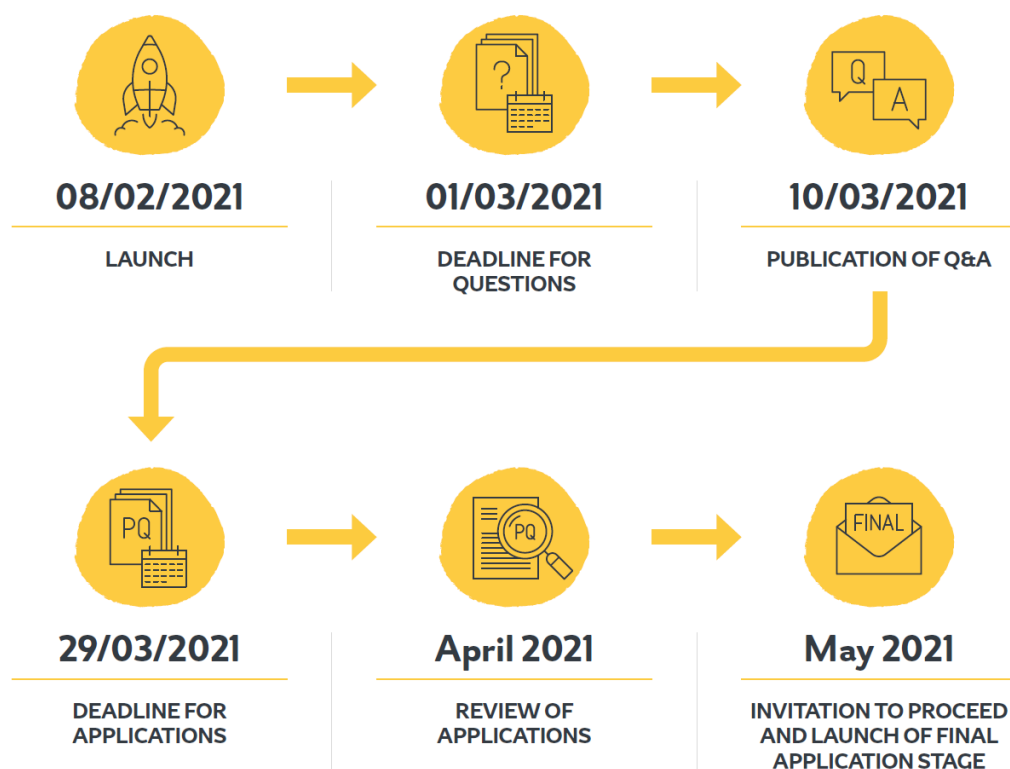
08/02/2021

LAUNCH

?

01/03/2021

DEADLINE FOR QUESTIONS

Q

A

10/03/2021

PUBLICATION OF Q&A

PQ

29/03/2021

DEADLINE FOR APPLICATIONS

PQ

April 2021

REVIEW OF APPLICATIONS

FINAL

May 2021

INVITATION TO PROCEED AND LAUNCH OF FINAL APPLICATION STAGE